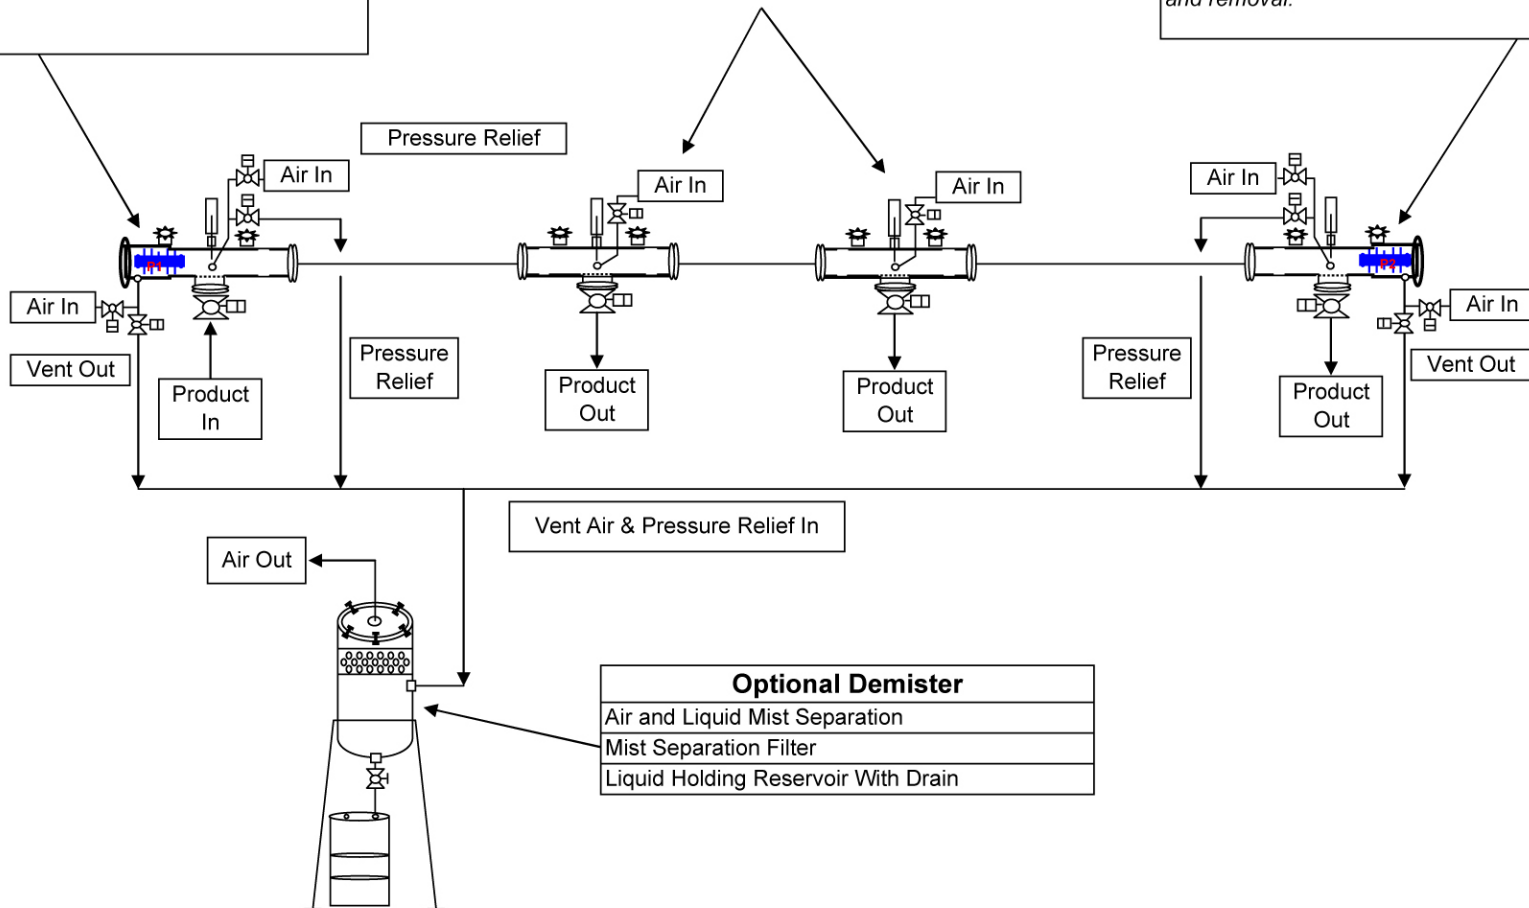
and removal.

Pressure Relief

Air In

Air In

Air In

Air In

P1

P2

Air In

Air In

Vent Out

Vent Out

Product In

Pressure Relief

Product Out

Product Out

Pressure Relief

Product Out

Vent Air & Pressure Relief In

Air Out

| Optional Demister |
|---|
| Air and Liquid Mist Separation |
| Mist Separation Filter |
| Liquid Holding Reservoir With Drain |